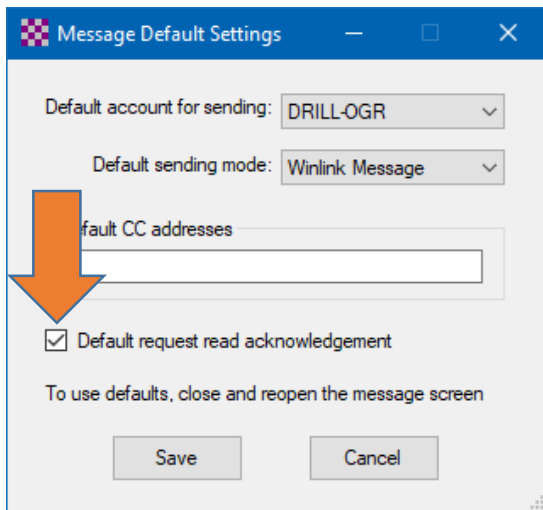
Message Default Settings

Default account for sending: DRILL-OGR

Default sending mode: Winlink Message

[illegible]fault CC addresses

Default request read acknowledgement

To use defaults, close and reopen the message screen

Save

Cancel